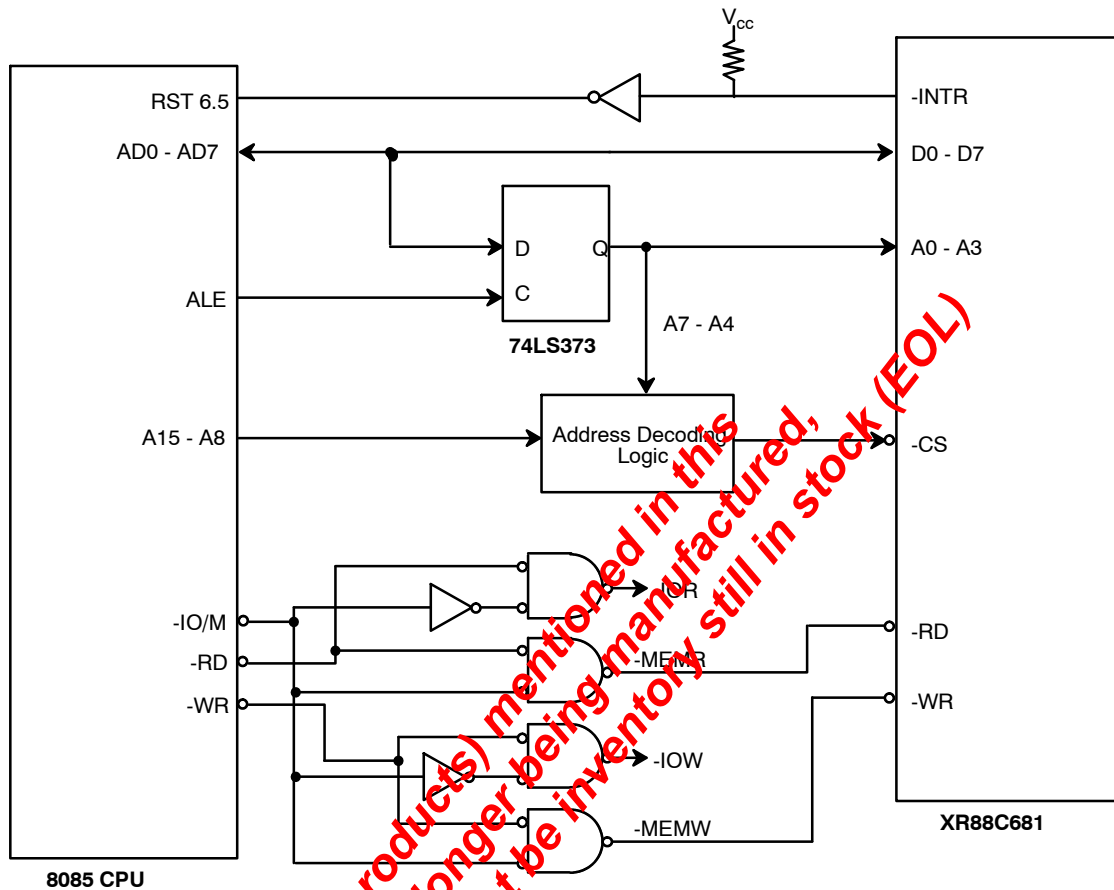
$V_{cc}$

RST 6.5

AD0 - AD7

ALE

A15 - A8

-IO/M

-RD

-WR

8085 CPU

D

C

Q

74LS373

A7 - A4

Address Decoding Logic

-IOR

-MEMR

-IOW

-MEMW

-INTR

D0 - D7

A0 - A3

-CS

-RD

-WR

XR88C681

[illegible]roducts) mentioned in this
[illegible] longer being manufactured,
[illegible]t be inventory still in stock (EOL)